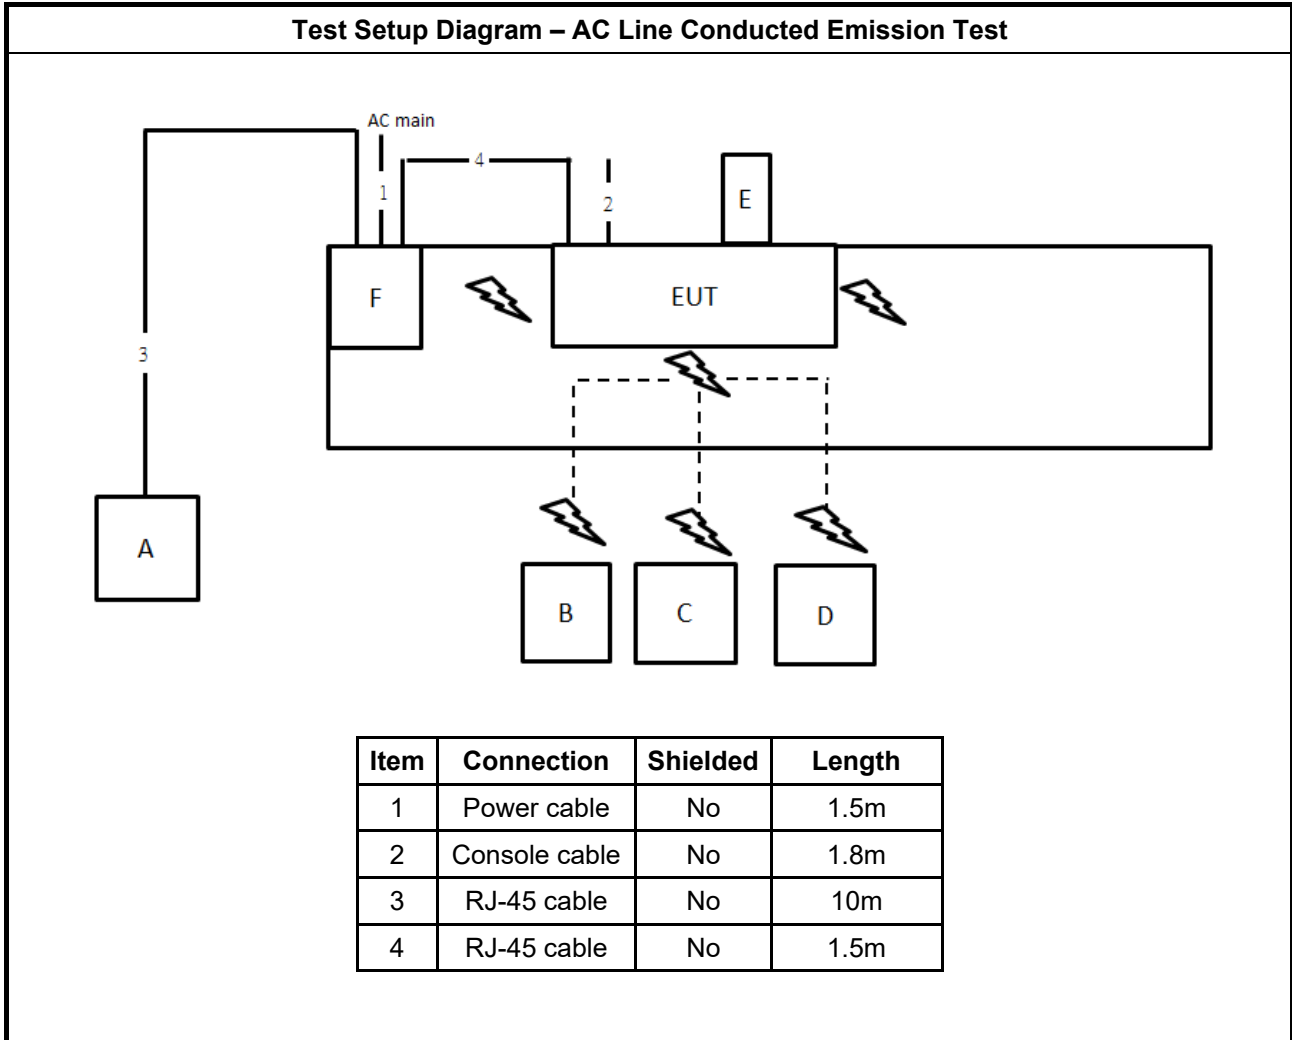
Test Setup Diagram – AC Line Conducted Emission Test

AC main

1

4

2

E

F

EUT

3

A

B

C

D

| Item | Connection | Shielded | Length |
|---|---|---|---|
| 1 | Power cable | No | 1.5m |
| 2 | Console cable | No | 1.8m |
| 3 | RJ-45 cable | No | 10m |
| 4 | RJ-45 cable | No | 1.5m |